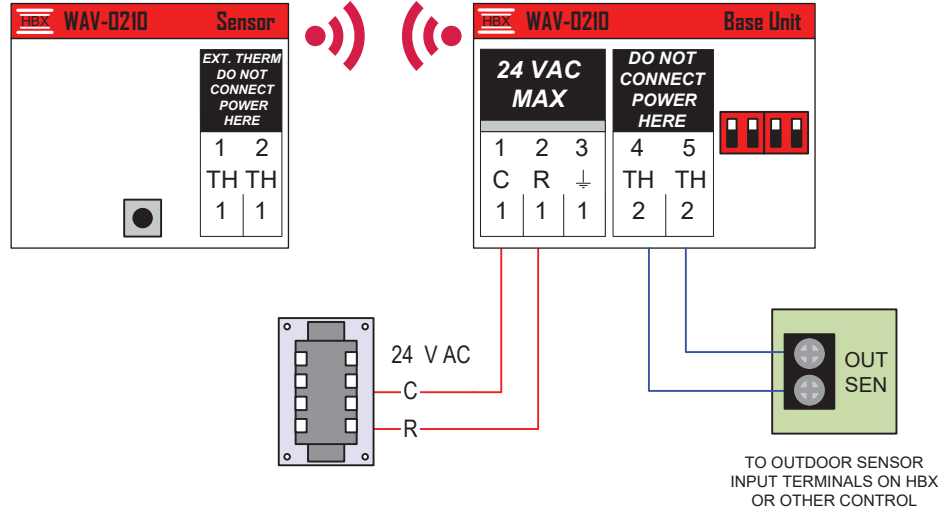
HBX WAV-0210 Sensor

EXT. THERM DO NOT CONNECT POWER HERE

| 1 | 2 |
|---|---|
| TH | TH |
| 1 | 1 |

HBX WAV-0210 Base Unit

24 VAC MAX

| 1 | 2 | 3 |
|---|---|---|
| C | R | ⏚ |
| 1 | 1 | 1 |

DO NOT CONNECT POWER HERE

| 4 | 5 |
|---|---|
| TH | TH |
| 2 | 2 |

24 V AC
C
R

OUT
SEN

TO OUTDOOR SENSOR INPUT TERMINALS ON HBX OR OTHER CONTROL